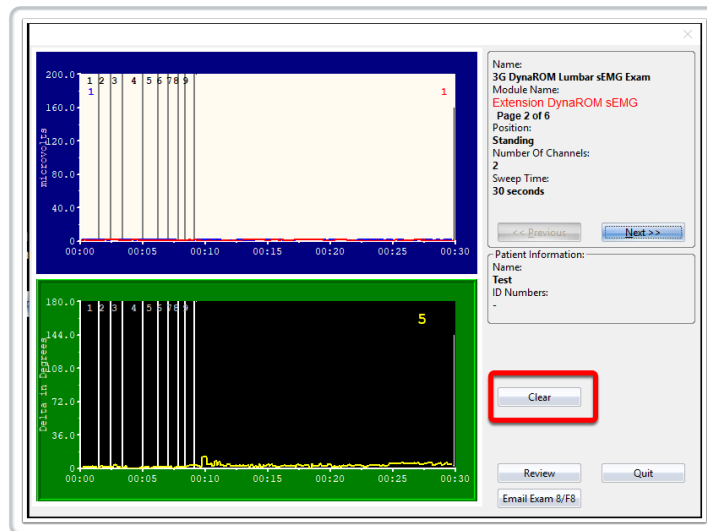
200.0
160.0
120.0
80.0
40.0
0
microvolts
1 2 3 4 5 6 7 8 9
1
1
00:00 00:05 00:10 00:15 00:20 00:25 00:30

180.0
144.0
108.0
72.0
36.0
0
Delta in Degrees
1 2 3 4 5 6 7 8 9
5
00:00 00:05 00:10 00:15 00:20 00:25 00:30

Name:
3G DynaROM Lumbar sEMG Exam
Module Name:
Extension DynaROM sEMG
Page 2 of 6
Position:
Standing
Number Of Channels:
2
Sweep Time:
30 seconds

<< Previous
Next >>

Patient Information:
Name:
Test
ID Numbers:
-

Clear

Review
Quit
Email Exam 8/F8